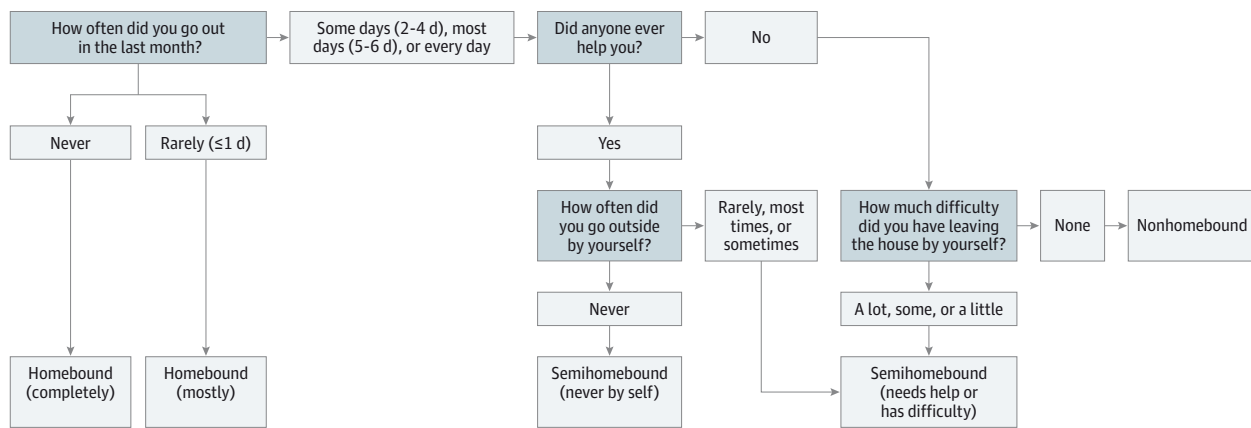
How often did you go out in the last month?

Some days (2-4 d), most days (5-6 d), or every day

Did anyone ever help you?

No

Never

Rarely (≤1 d)

Yes

How often did you go outside by yourself?

Rarely, most times, or sometimes

How much difficulty did you have leaving the house by yourself?

None

Nonhomebound

Never

A lot, some, or a little

Homebound (completely)

Homebound (mostly)

Semihomebound (never by self)

Semihomebound (needs help or has difficulty)